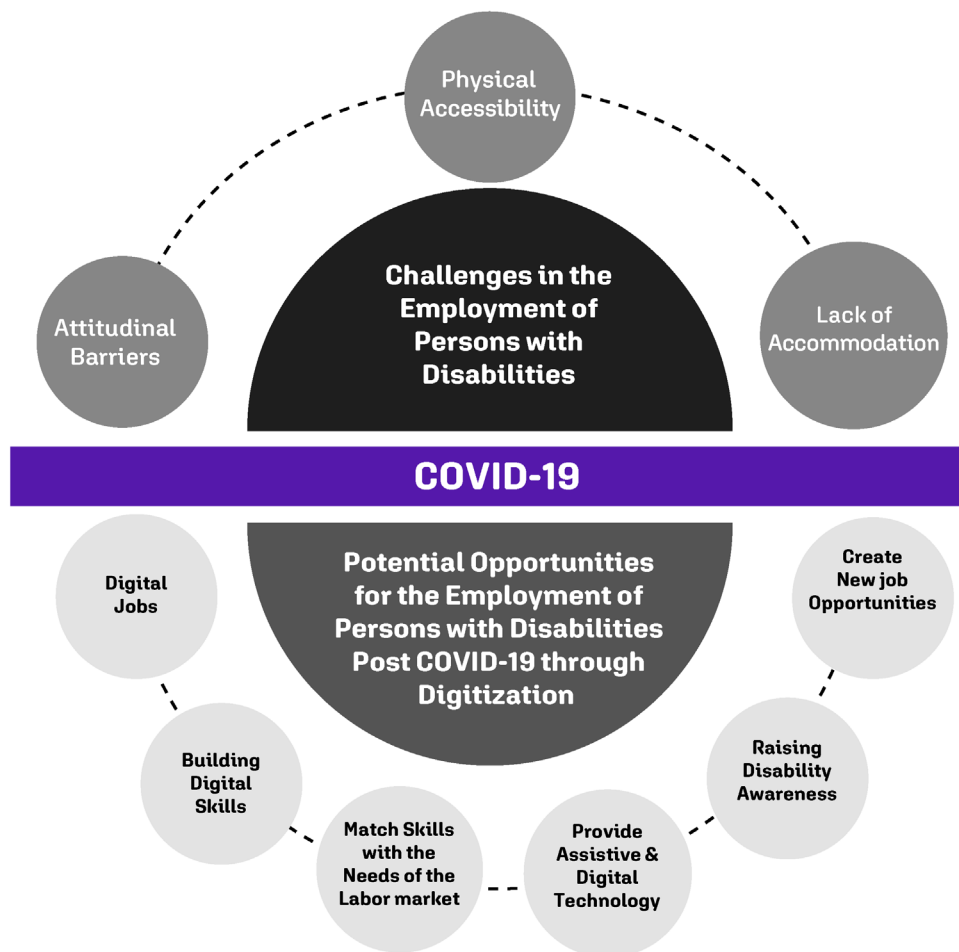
Physical Accessibility

Attitudinal Barriers

Challenges in the Employment of Persons with Disabilities

Lack of Accommodation

COVID-19

Digital Jobs

Potential Opportunities for the Employment of Persons with Disabilities Post COVID-19 through Digitization

Create New job Opportunities

Building Digital Skills

Raising Disability Awareness

Match Skills with the Needs of the Labor market

Provide Assistive & Digital Technology